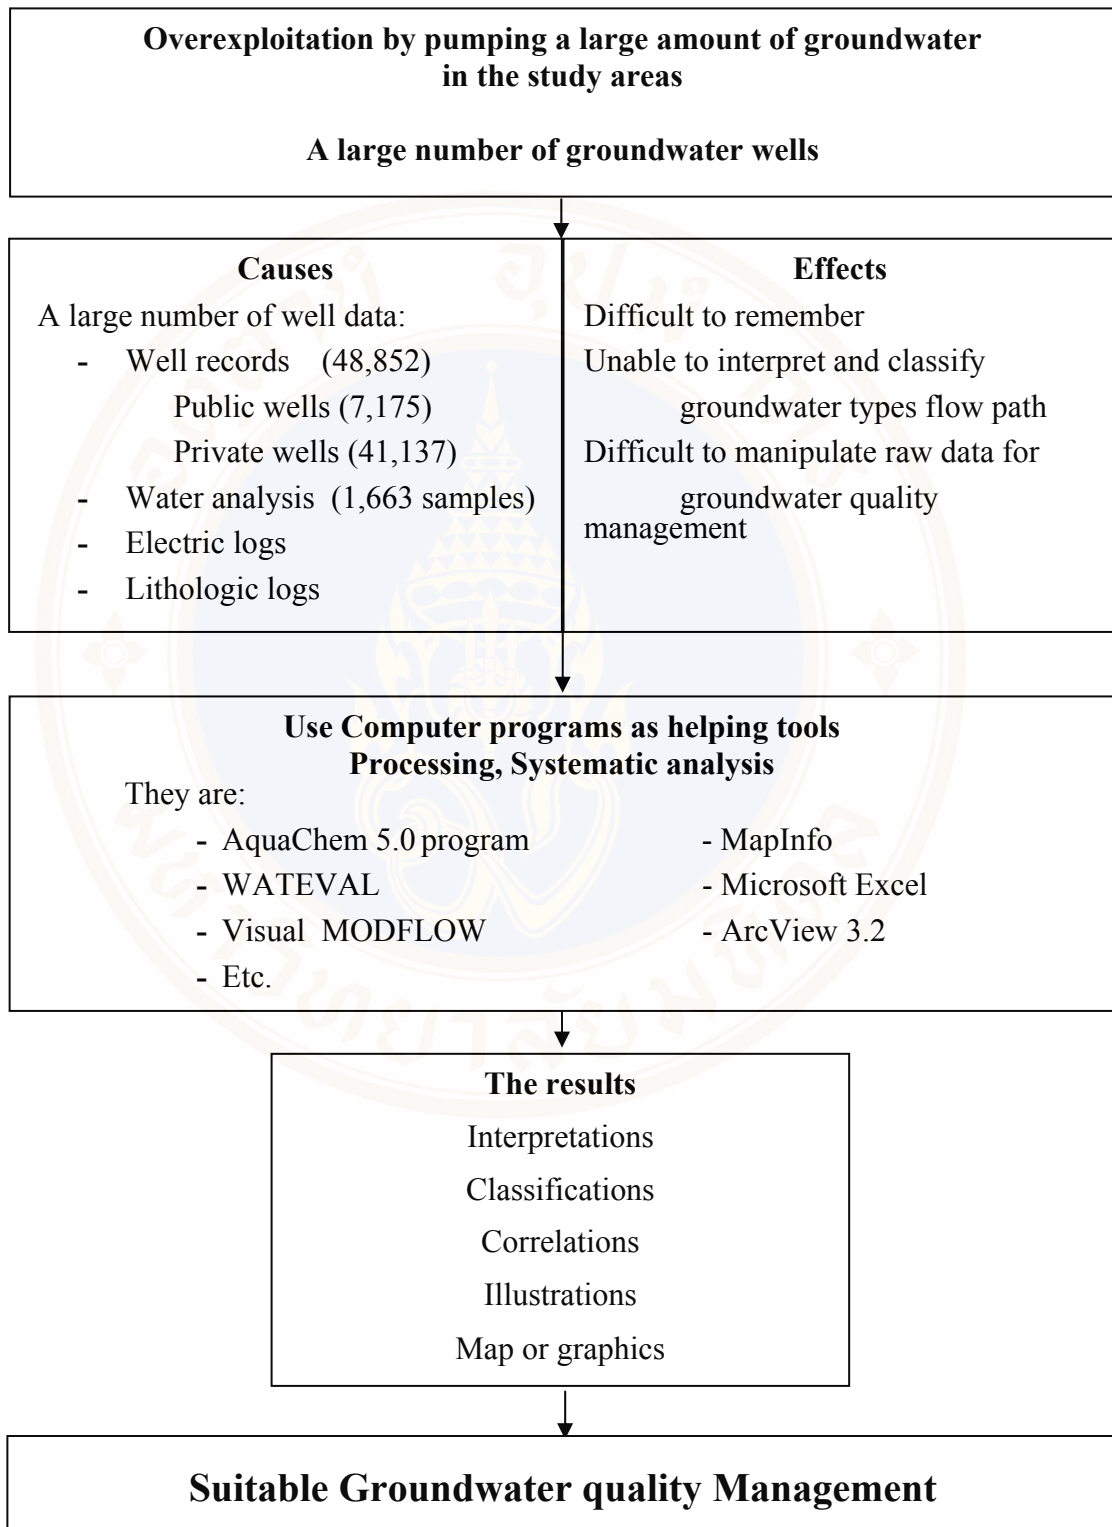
**Overexploitation by pumping a large amount of groundwater in the study areas**

**A large number of groundwater wells**

**Causes**

A large number of well data:
- Well records (48,852)
Public wells (7,175)
Private wells (41,137)
- Water analysis (1,663 samples)
- Electric logs
- Lithologic logs

**Effects**

Difficult to remember
Unable to interpret and classify groundwater types flow path
Difficult to manipulate raw data for groundwater quality management

**Use Computer programs as helping tools**
**Processing, Systematic analysis**

They are:
- AquaChem 5.0 program
- WATEVAL
- Visual MODFLOW
- Etc.
- MapInfo
- Microsoft Excel
- ArcView 3.2

**The results**

Interpretations
Classifications
Correlations
Illustrations
Map or graphics

**Suitable Groundwater quality Management**